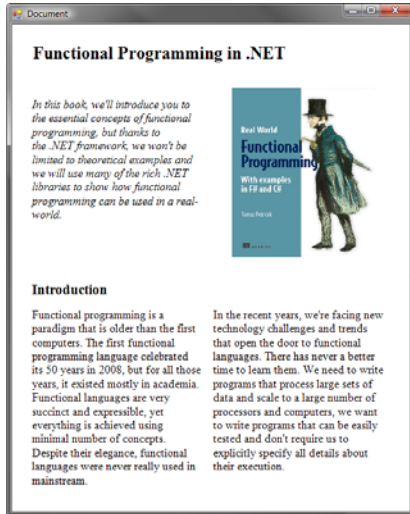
Document

Functional Programming in .NET

In this book, we'll introduce you to the essential concepts of functional programming, but thanks to the .NET framework, we won't be limited to theoretical examples and we will use many of the rich .NET libraries to show how functional programming can be used in a real-world.

Real World
Functional Programming
With examples in F# and C#
Tomas Petricek

Introduction

Functional programming is a paradigm that is older than the first computers. The first functional programming language celebrated its 50 years in 2008, but for all those years, it existed mostly in academia. Functional languages are very succinct and expressible, yet everything is achieved using minimal number of concepts. Despite their elegance, functional languages were never really used in mainstream.

In the recent years, we're facing new technology challenges and trends that open the door to functional languages. There has never a better time to learn them. We need to write programs that process large sets of data and scale to a large number of processors and computers, we want to write programs that can be easily tested and don't require us to explicitly specify all details about their execution.